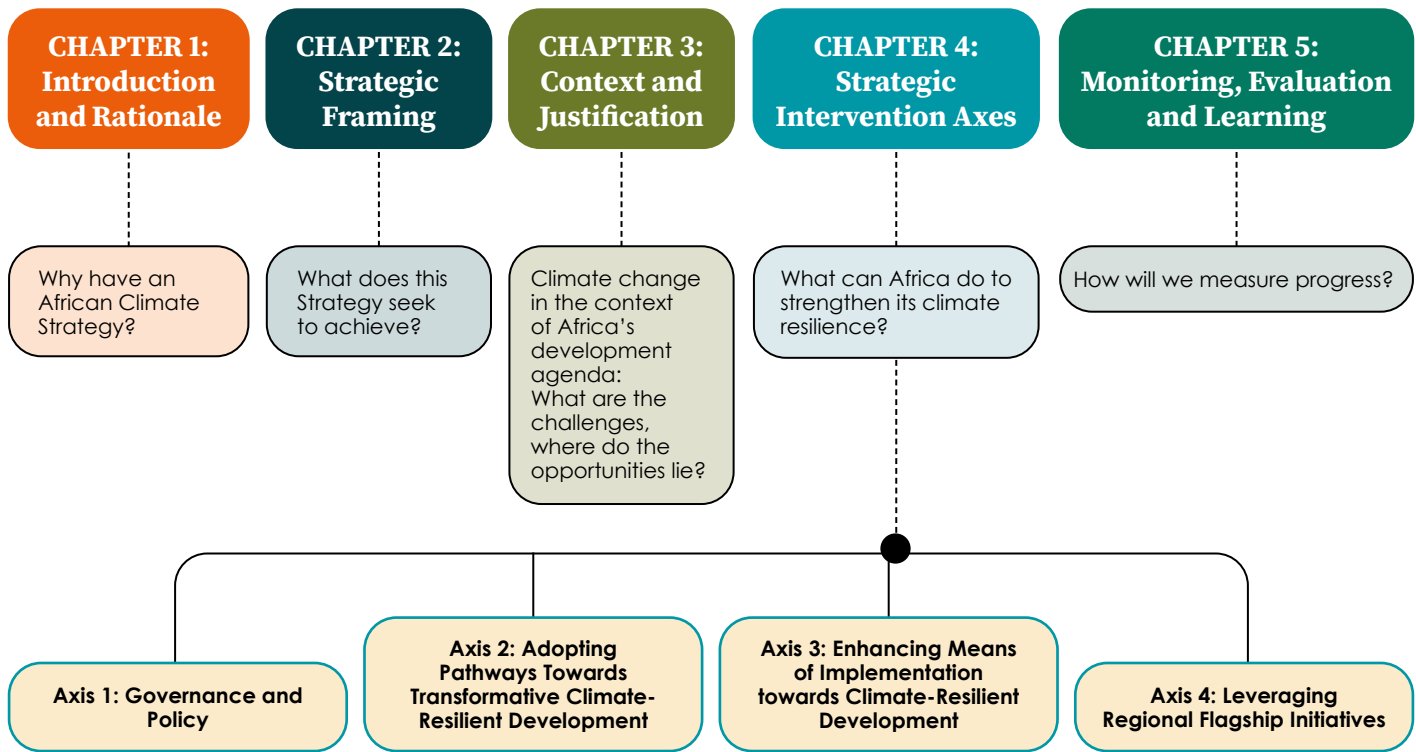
CHAPTER 1: Introduction and Rationale

CHAPTER 2: Strategic Framing

CHAPTER 3: Context and Justification

CHAPTER 4: Strategic Intervention Axes

CHAPTER 5: Monitoring, Evaluation and Learning

Why have an African Climate Strategy?

What does this Strategy seek to achieve?

Climate change in the context of Africa's development agenda: What are the challenges, where do the opportunities lie?

What can Africa do to strengthen its climate resilience?

How will we measure progress?

Axis 1: Governance and Policy

Axis 2: Adopting Pathways Towards Transformative Climate-Resilient Development

Axis 3: Enhancing Means of Implementation towards Climate-Resilient Development

Axis 4: Leveraging Regional Flagship Initiatives